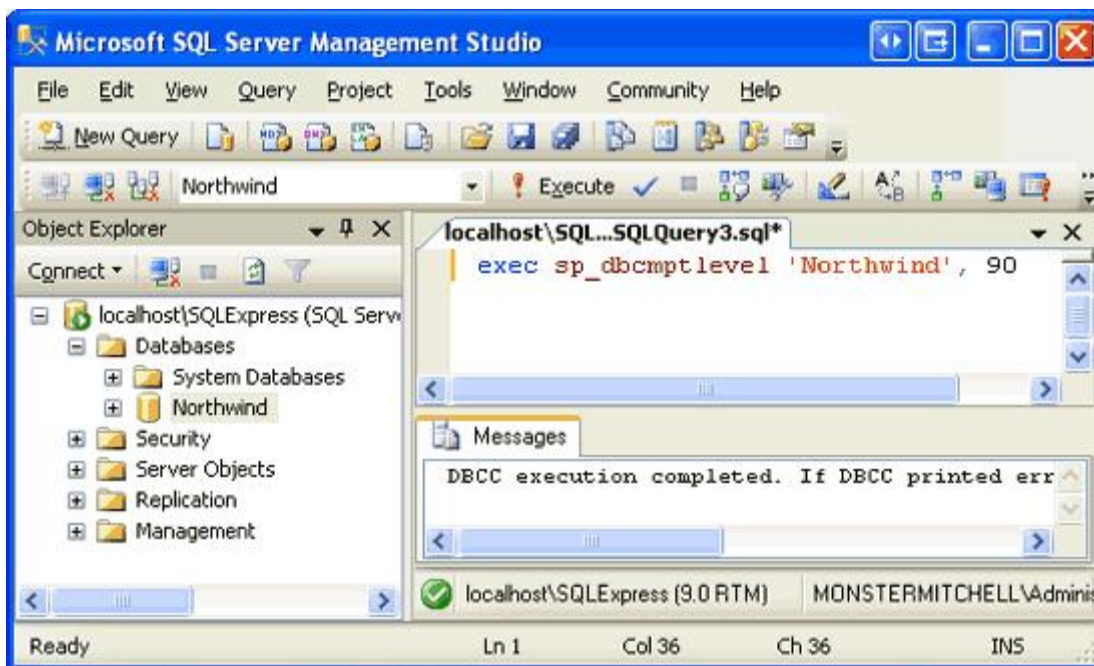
Microsoft SQL Server Management Studio

File Edit View Query Project Tools Window Community Help

New Query

Northwind

Execute

Object Explorer

Connect

localhost\SQLExpress (SQL Serv

Databases

System Databases

Northwind

Security

Server Objects

Replication

Management

localhost\SQL...SQLQuery3.sql*

exec sp_dbcmptlevel 'Northwind', 90

Messages

DBCC execution completed. If DBCC printed err

localhost\SQLExpress (9.0 RTM)

MONSTERMITCHELL\Adminis

Ready

Ln 1

Col 36

Ch 36

INS